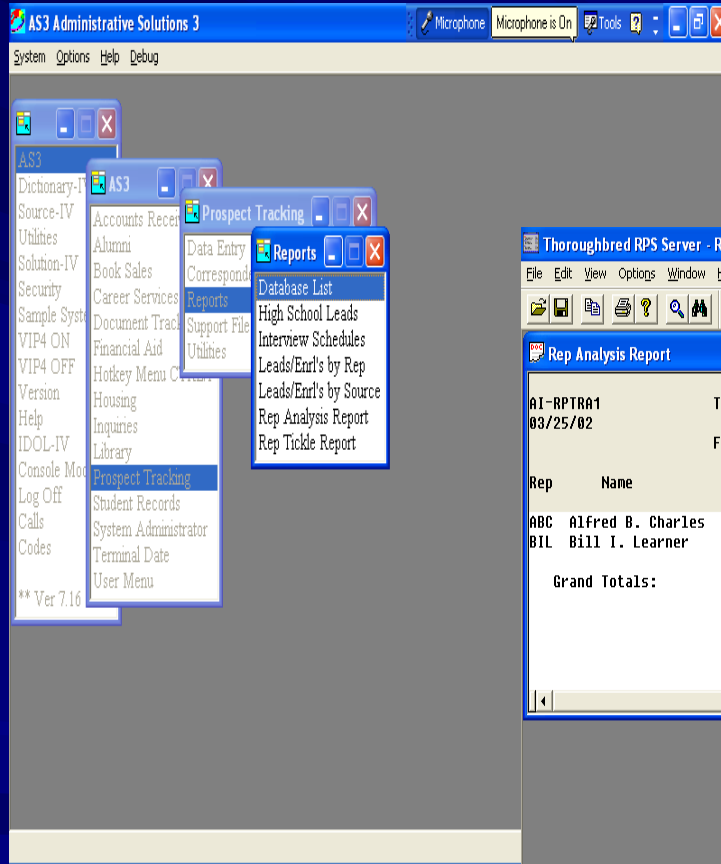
AS3 Administrative Solutions 3

Microphone Microphone is On Tools

System Options Help Debug

AS3
Dictionary-IV
Source-IV
Utilities
Solution-IV
Security
Sample Syste
VIP4 ON
VIP4 OFF
Version
Help
IDOL-IV
Console Mo
Log Off
Calls
Codes

** Ver 7.16

AS3
Accounts Recei
Alumni
Book Sales
Career Services
Document Track
Financial Aid
Hotkey Menu C
Housing
Inquiries
Library
Prospect Tracking
Student Records
System Administrator
Terminal Date
User Menu

Prospect Tracking
Data Entry
Corresponde
Reports
Support File
Utilities

Reports
Database List
High School Leads
Interview Schedules
Leads/Enrl's by Rep
Leads/Enrl's by Source
Rep Analysis Report
Rep Tickle Report

Thoroughbred RPS Server - R

File Edit View Options Window H

Rep Analysis Report

AI-RPTRA1 T
03/25/02
F

Rep Name

ABC Alfred B. Charles
BIL Bill I. Learner

Grand Totals: